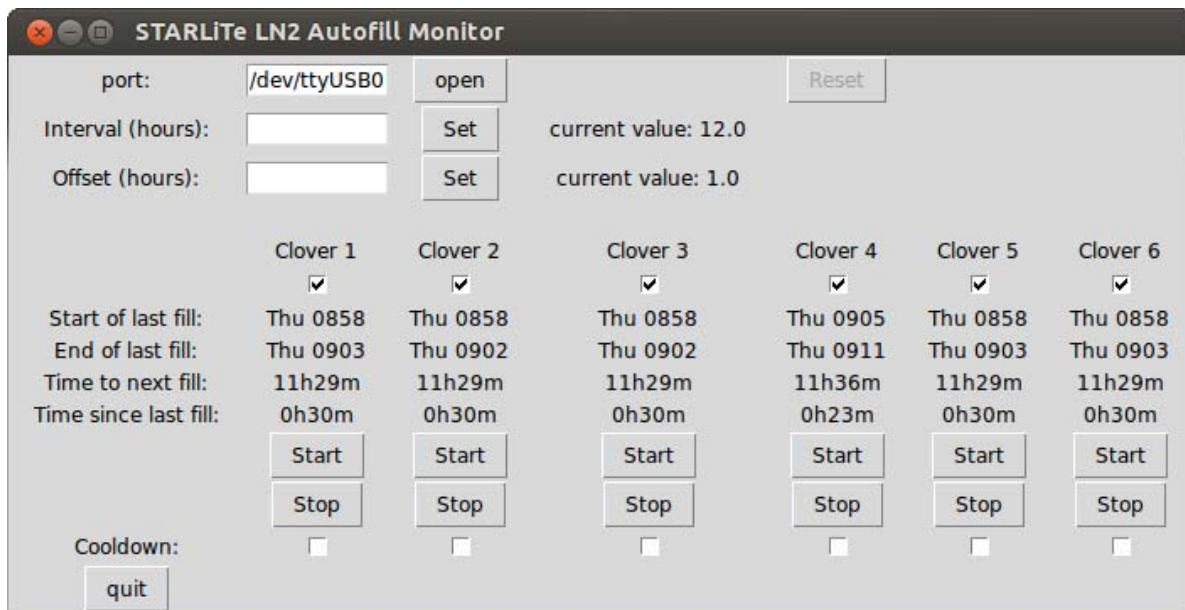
STARLiTe LN2 Autofill Monitor

port: /dev/ttyUSB0 open Reset

Interval (hours): Set current value: 12.0

Offset (hours): Set current value: 1.0

| | Clover 1 | Clover 2 | Clover 3 | Clover 4 | Clover 5 | Clover 6 |
|---|---|---|---|---|---|---|
| Start of last fill: | Thu 0858 | Thu 0858 | Thu 0858 | Thu 0905 | Thu 0858 | Thu 0858 |
| End of last fill: | Thu 0903 | Thu 0902 | Thu 0902 | Thu 0911 | Thu 0903 | Thu 0903 |
| Time to next fill: | 11h29m | 11h29m | 11h29m | 11h36m | 11h29m | 11h29m |
| Time since last fill: | 0h30m | 0h30m | 0h30m | 0h23m | 0h30m | 0h30m |
| | Start | Start | Start | Start | Start | Start |
| | Stop | Stop | Stop | Stop | Stop | Stop |

Cooldown:

quit